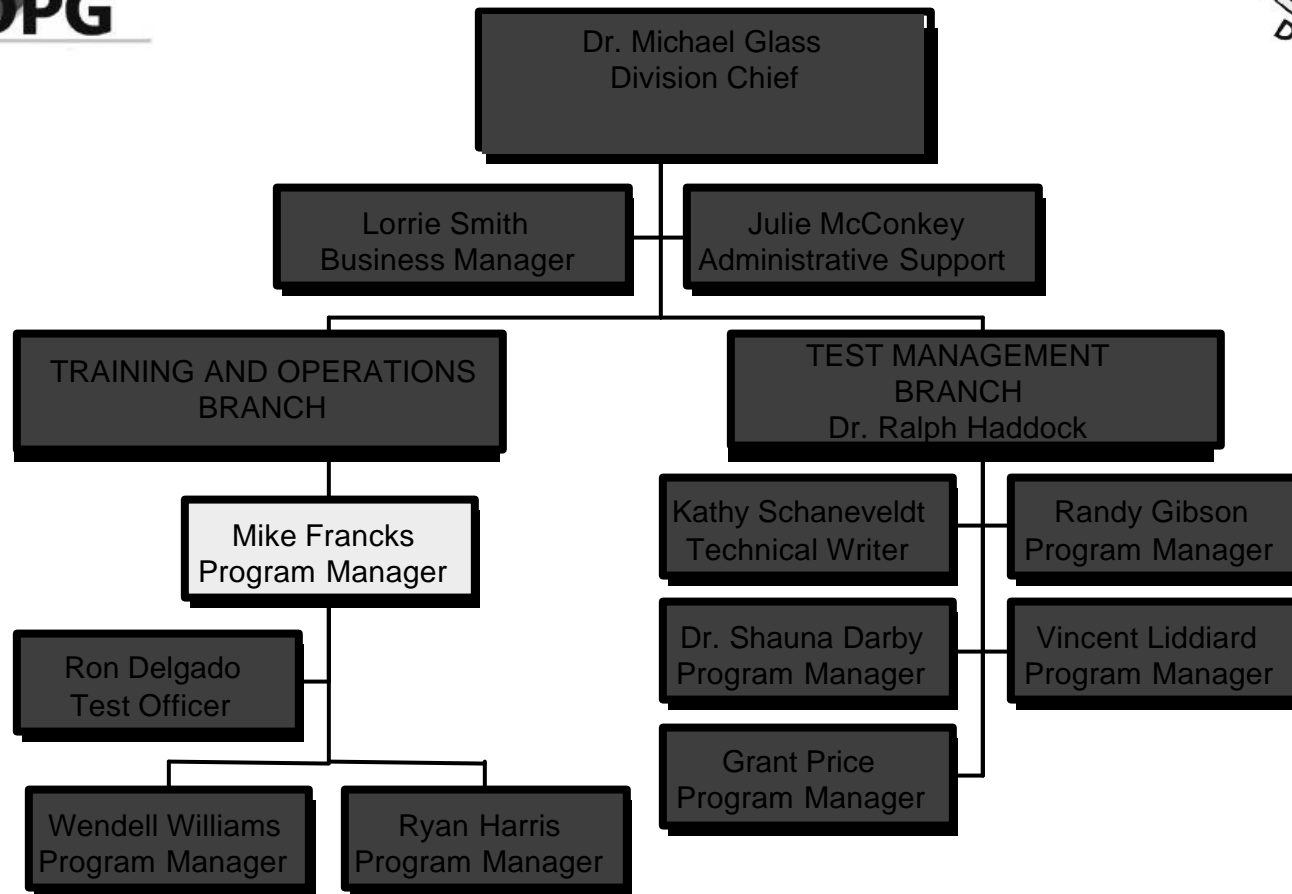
DPG

Dr. Michael Glass
Division Chief

Lorrie Smith
Business Manager

Julie McConkey
Administrative Support

TRAINING AND OPERATIONS BRANCH

TEST MANAGEMENT BRANCH
Dr. Ralph Haddock

Mike Francks
Program Manager

Ron Delgado
Test Officer

Wendell Williams
Program Manager

Ryan Harris
Program Manager

Kathy Schaneveldt
Technical Writer

Randy Gibson
Program Manager

Dr. Shauna Darby
Program Manager

Vincent Liddiard
Program Manager

Grant Price
Program Manager